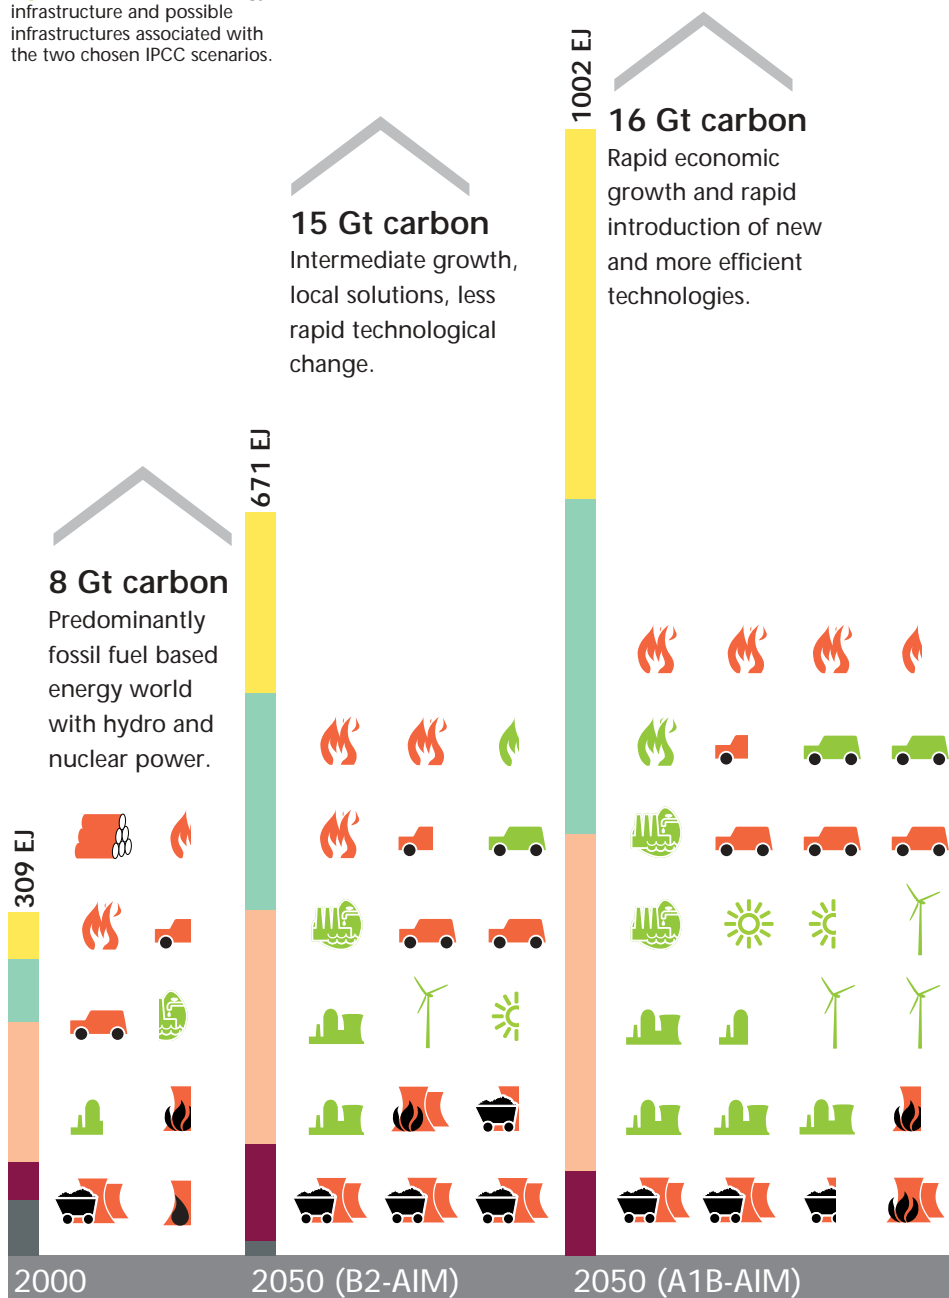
infrastructure and possible infrastructures associated with the two chosen IPCC scenarios.

1002 EJ

16 Gt carbon
Rapid economic growth and rapid introduction of new and more efficient technologies.

15 Gt carbon
Intermediate growth, local solutions, less rapid technological change.

671 EJ

8 Gt carbon
Predominantly fossil fuel based energy world with hydro and nuclear power.

309 EJ

2000
2050 (B2-AIM)
2050 (A1B-AIM)